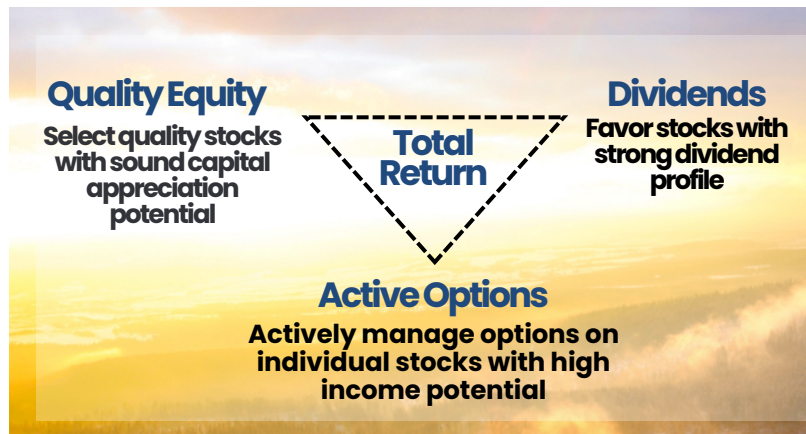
Quality Equity

Select quality stocks with sound capital appreciation potential

Total Return

Dividends

Favor stocks with strong dividend profile

Active Options

Actively manage options on individual stocks with high income potential